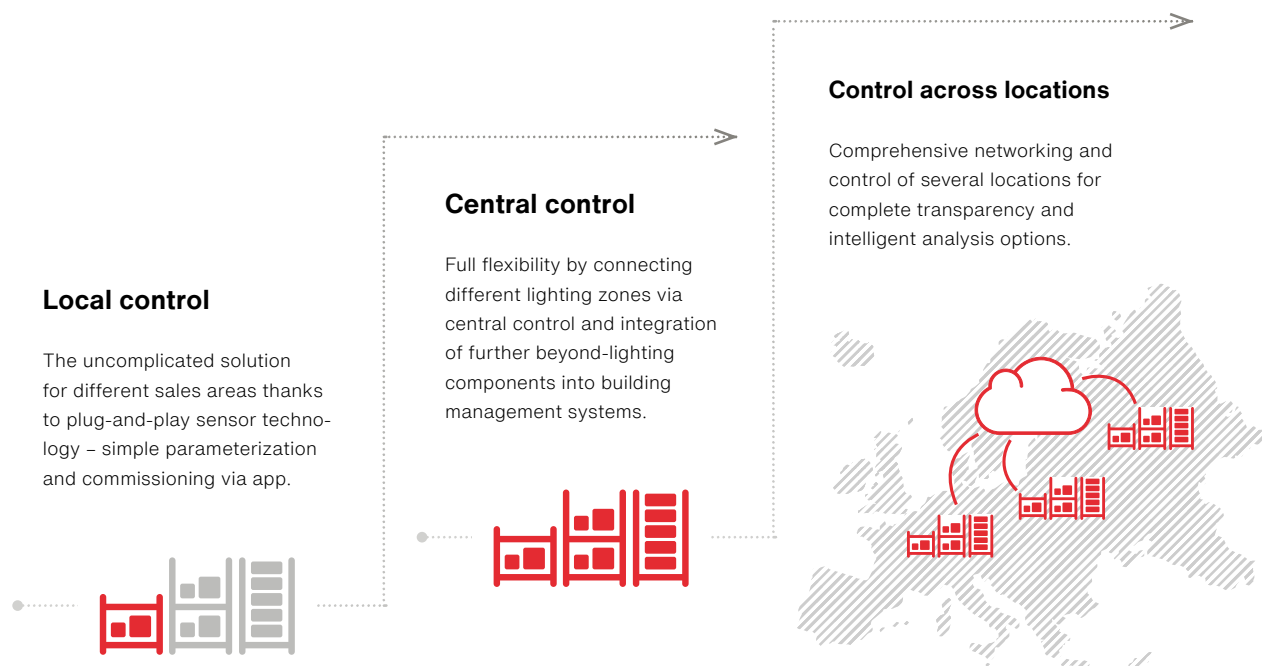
Local control

The uncomplicated solution for different sales areas thanks to plug-and-play sensor technology – simple parameterization and commissioning via app.

Central control

Full flexibility by connecting different lighting zones via central control and integration of further beyond-lighting components into building management systems.

Control across locations

Comprehensive networking and control of several locations for complete transparency and intelligent analysis options.